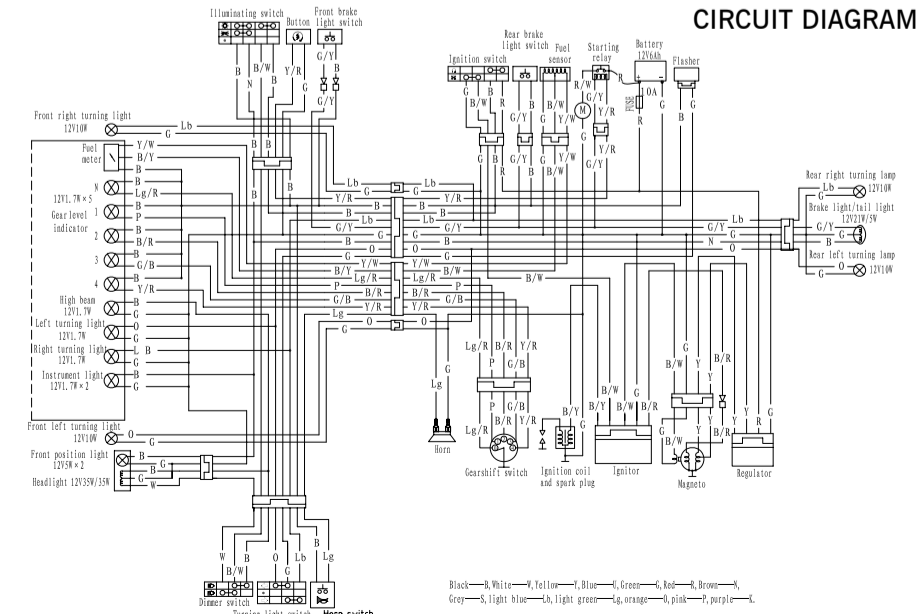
CIRCUIT DIAGRAM

Illuminating switch
Button
Front brake light switch

B B/W Y/R G/Y
N G
G/Y

Front right turning light 12V10W
Lb

Fuel meter
Y/W
B/Y

N
12V1.7W×5
1
Gear level indicator
2
3
4

B
Lg/R
B
P
B
B/R
G
G/B
B
Y/R

High beam 12V1.7W
Left turning light 12V1.7W
Right turning light 12V1.7W
Instrument light 12V1.7W×2

B
G
O
G
L B
G
B
G

Front left turning light 12V10W
O
G

Front position light 12V5W×2
Headlight 12V35W/35W
B
G
B
G
W

Rear brake light switch
Ignition switch
Fuel sensor
Starting relay
Battery 12V6Ah
Flasher

B/W R G/Y
G/Y Y/W B/W
R/W
G/Y
Y/R
10A
FUSE
R
G
B
G/Y

Lb
G
Y/R
B
Lb
G/Y
G
O
Y/W
B/W
Lg/R
B/R
G/B
Y/R
O
G

Rear right turning lamp
Lb
G
12V10W
Brake light/tail light 12V21W/5W
G/Y
G
B
Rear left turning lamp
O
G
12V10W

G/Y
N
O
Lb

Lg/R
Y/R
P
G/B
P
G/B
Lg
G
Horn
Gearshift switch
Ignition coil and spark plug
B/Y
Ignitor
B/W B/R
Magneto
Regulator
B/R
Y
R
G

W
B/W
B
O
Lb
G
Lg
Dimmer switch
Turning light switch
Horn switch

Black—B, White—W, Yellow—Y, Blue—L, Green—G, Red—R, Brown—N,
Grey—S, light blue—Lb, light green—Lg, orange—O, pink—P, purple—K.